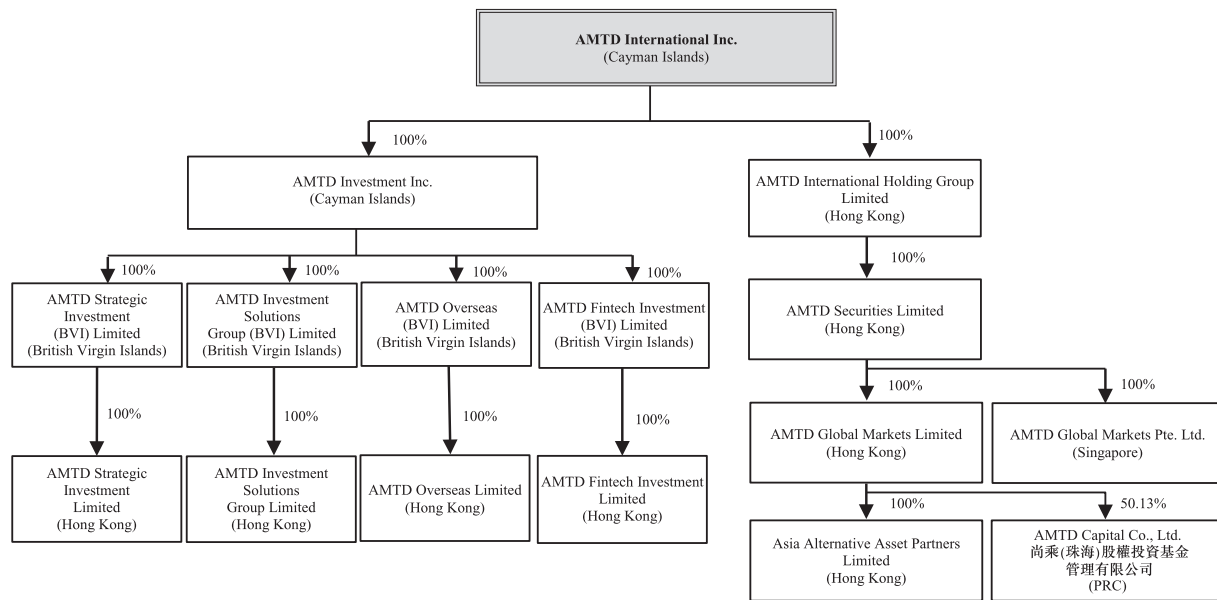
AMTD International Inc.
(Cayman Islands)

100%

AMTD Investment Inc.
(Cayman Islands)

100%

AMTD Strategic Investment (BVI) Limited
(British Virgin Islands)

100%

AMTD Strategic Investment Limited
(Hong Kong)

100%

AMTD Investment Solutions Group (BVI) Limited
(British Virgin Islands)

100%

AMTD Investment Solutions Group Limited
(Hong Kong)

100%

AMTD Overseas (BVI) Limited
(British Virgin Islands)

100%

AMTD Overseas Limited
(Hong Kong)

100%

AMTD Fintech Investment (BVI) Limited
(British Virgin Islands)

100%

AMTD Fintech Investment Limited
(Hong Kong)

100%

AMTD International Holding Group Limited
(Hong Kong)

100%

AMTD Securities Limited
(Hong Kong)

100%

AMTD Global Markets Limited
(Hong Kong)

100%

AMTD Global Markets Pte. Ltd.
(Singapore)

100%

Asia Alternative Asset Partners Limited
(Hong Kong)

50.13%

AMTD Capital Co., Ltd.
尚乘(珠海)股權投資基金管理有限公司
(PRC)